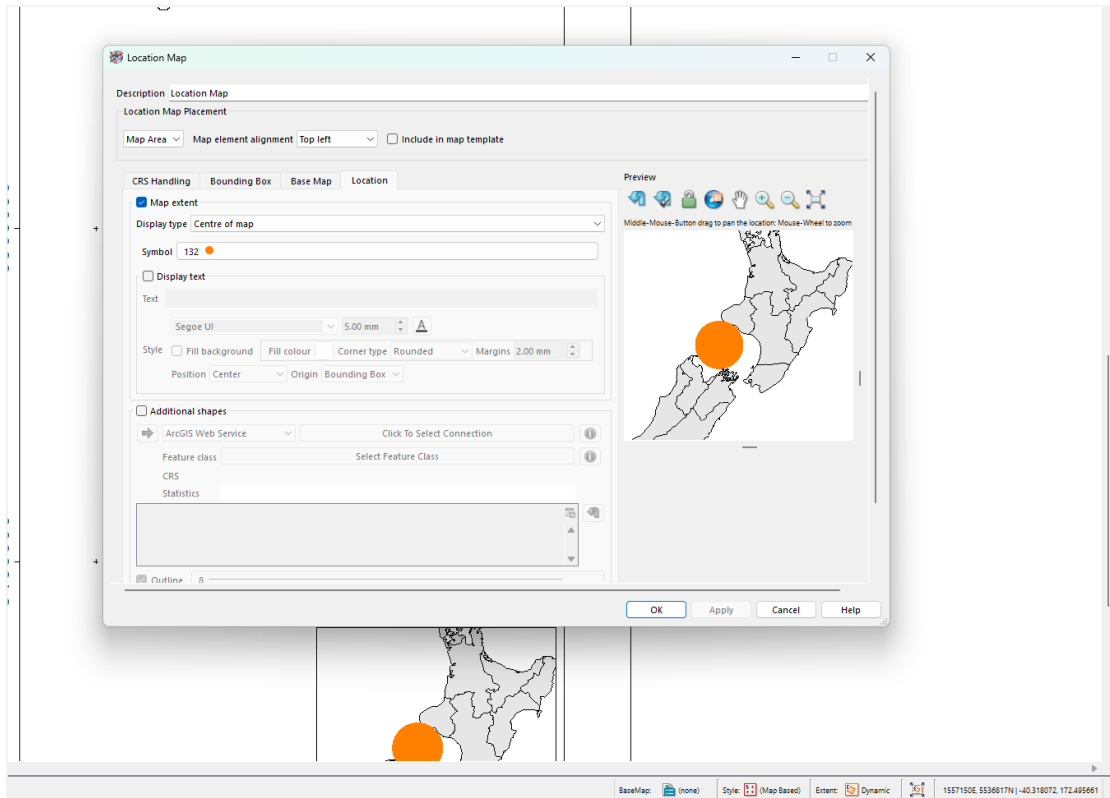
Location Map

Description Location Map

Location Map Placement

Map Area Map element alignment Top left Include in map template

CRS Handling Bounding Box Base Map Location

Map extent

Display type Centre of map

Symbol 132

Display text

Text

Segoe UI 5.00 mm

Style Fill background Fill colour Corner type Rounded Margins 2.00 mm

Position Center Origin Bounding Box

Additional shapes

ArcGIS Web Service Click To Select Connection

Feature class Select Feature Class

CRS

Statistics

Outline 8

Preview

Middle-Mouse-Button drag to pan the location: Mouse-Wheel to zoom

OK Apply Cancel Help

BaseMap: (none) Style: (Map Based) Extent: Dynamic 1557150E, 5536817N | -40.318072, 172.495661